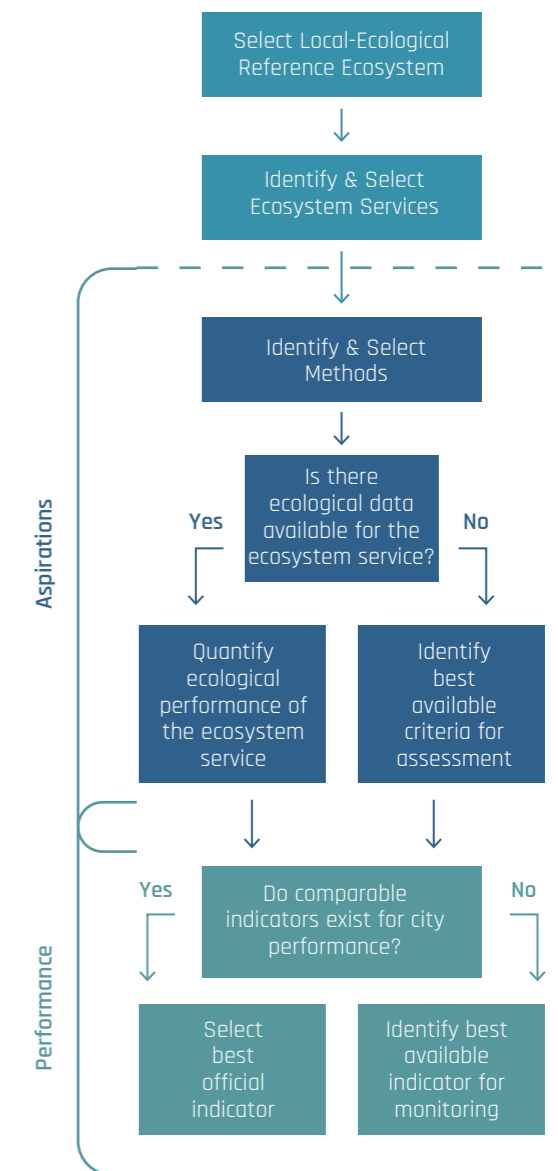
Select Local-Ecological Reference Ecosystem

Identify & Select Ecosystem Services

Aspirations

Identify & Select Methods

Is there ecological data available for the ecosystem service?

Yes

No

Quantify ecological performance of the ecosystem service

Identify best available criteria for assessment

Performance

Yes

Do comparable indicators exist for city performance?

No

Select best official indicator

Identify best available indicator for monitoring